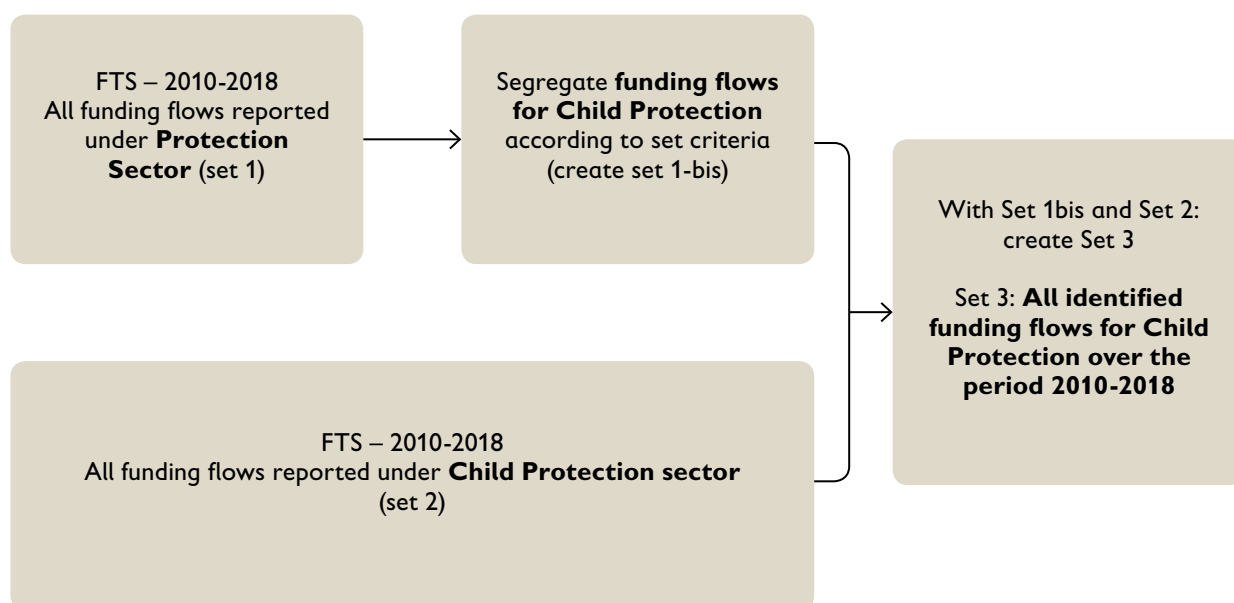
FTS – 2010-2018
All funding flows reported under **Protection Sector** (set 1)

Segregate **funding flows for Child Protection** according to set criteria (create set 1-bis)

FTS – 2010-2018
All funding flows reported under **Child Protection sector** (set 2)

With Set 1bis and Set 2: create Set 3

Set 3: **All identified funding flows for Child Protection over the period 2010-2018**